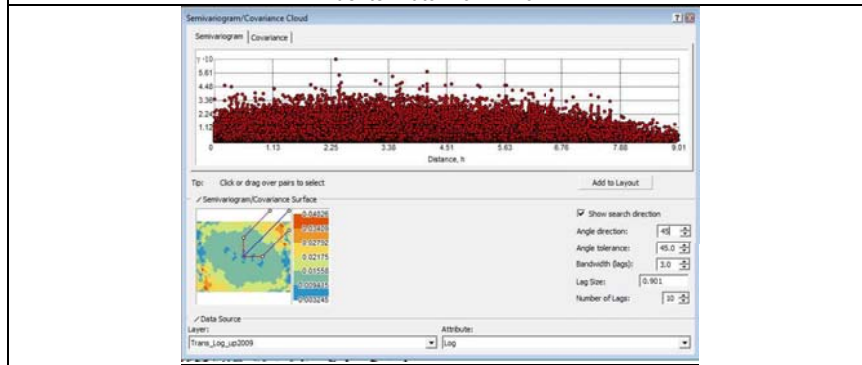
Semivariogram/Covariance Cloud

Semivariogram | Covariance

γ ·10
5.61
4.48
3.36
2.24
1.12
0

0 1.13 2.25 3.38 4.51 5.63 6.76 7.88 9.01
Distance, h

Tip: Click or drag over pairs to select

Add to Layout

Semivariogram/Covariance Surface

0.04626
0.03420
0.02792
0.02175
0.01558
0.00941
0.003245

Show search direction
Angle direction: 45
Angle tolerance: 45.0
Bandwidth (lags): 3.0
Lag Size: 0.901
Number of Lags: 10

Data Source
Layer:
Trans_Log_up2009
Attribute:
Log